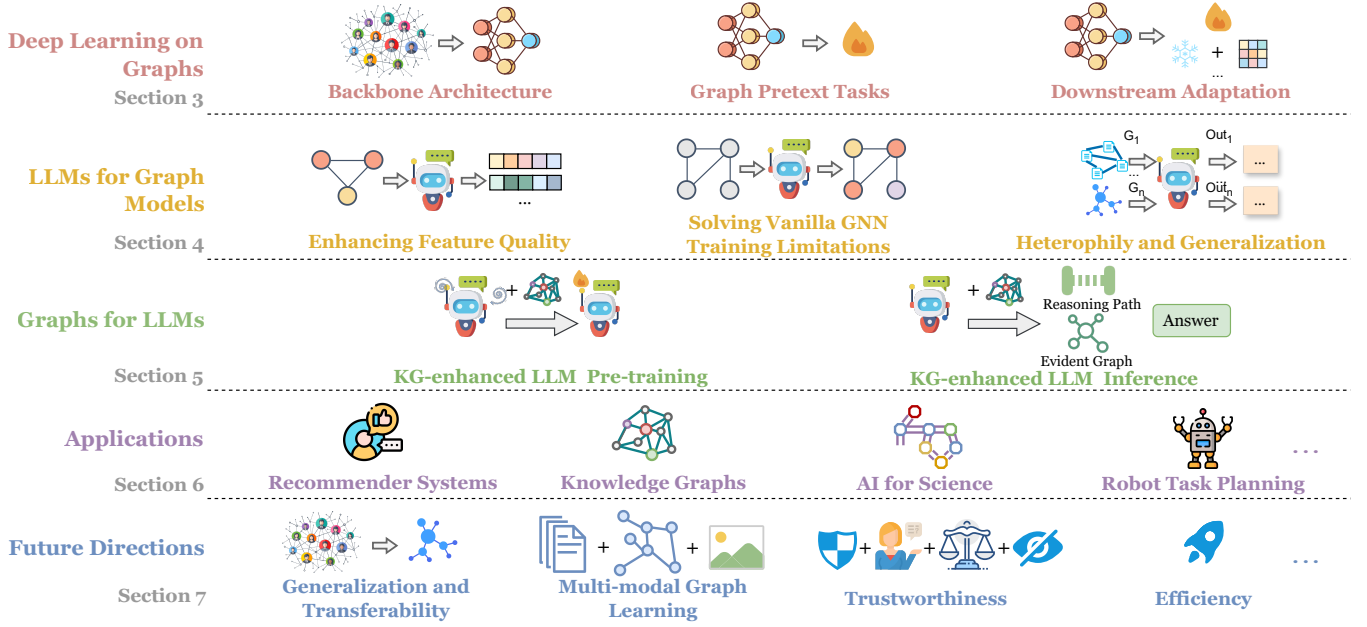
Deep Learning on Graphs
Section 3

Backbone Architecture

Graph Pretext Tasks

+
...
Downstream Adaptation

LLMs for Graph Models
Section 4

...
Enhancing Feature Quality

Solving Vanilla GNN Training Limitations

$G_1$
$Out_1$
...
$G_n$
$Out_n$
...
Heterophily and Generalization

Graphs for LLMs
Section 5

+
KG-enhanced LLM Pre-training

+
Reasoning Path
Answer
Evident Graph
KG-enhanced LLM Inference

Applications
Section 6

Recommender Systems

Knowledge Graphs

AI for Science

Robot Task Planning

...

Future Directions
Section 7

Generalization and Transferability

+ +
Multi-modal Graph Learning

+ + +
Trustworthiness

Efficiency

...